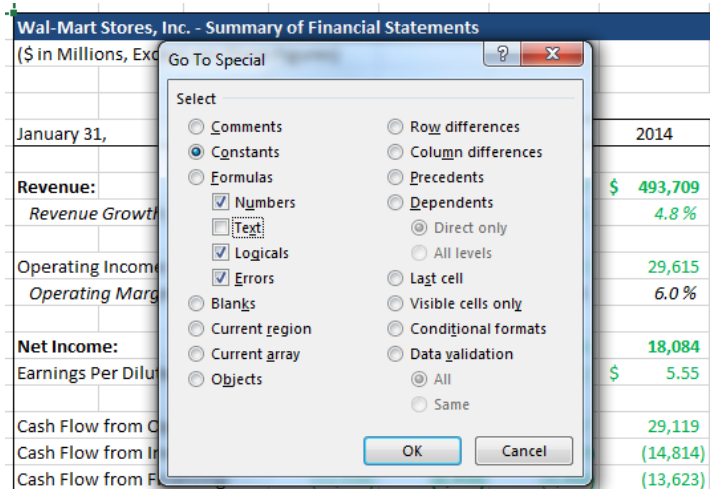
Wal-Mart Stores, Inc. - Summary of Financial Statements
($ in Millions, Exc

January 31,

Revenue:
Revenue Growth

Operating Income
Operating Marg

Net Income:
Earnings Per Dilut

Cash Flow from O
Cash Flow from In
Cash Flow from F

Go To Special
?
X
Select
Comments
Constants
Formulas
Numbers
Text
Logicals
Errors
Blanks
Current region
Current array
Objects
Row differences
Column differences
Precedents
Dependents
Direct only
All levels
Last cell
Visible cells only
Conditional formats
Data validation
All
Same
OK
Cancel

2014
$ 493,709
4.8 %
29,615
6.0 %
18,084
$ 5.55
29,119
(14,814)
(13,623)